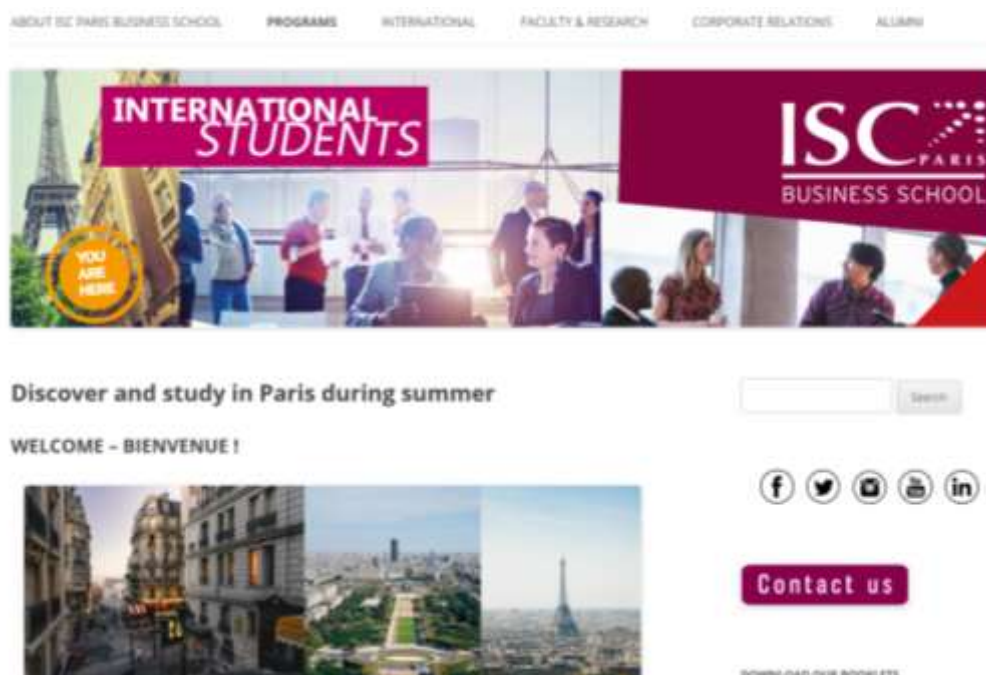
ABOUT ISC PARIS BUSINESS SCHOOL PROGRAMS INTERNATIONAL FACULTY & RESEARCH CORPORATE RELATIONS ALUMNI

INTERNATIONAL STUDENTS

YOU ARE HERE

ISC PARIS BUSINESS SCHOOL

Discover and study in Paris during summer

WELCOME – BIENVENUE !

Search

Contact us

DOWNLOAD OUR BOOKLETS